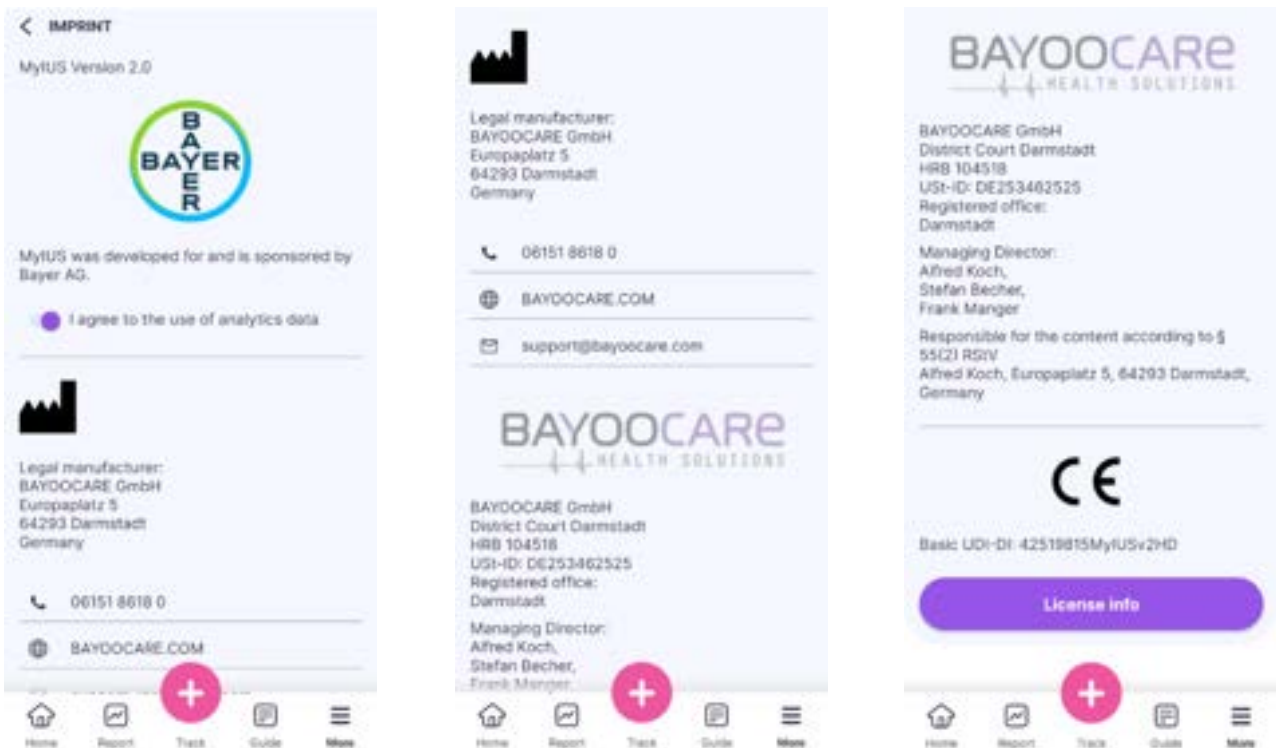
IMPRINT

MyIUS Version 2.0

BAYER

MyIUS was developed for and is sponsored by Bayer AG.

I agree to the use of analytics data

Legal manufacturer:
BAYOOCARE GmbH
Europaplatz 5
64293 Darmstadt
Germany

06151 8618 0

BAYOOCARE.COM

Home Report Track Guide More

Legal manufacturer:
BAYOOCARE GmbH
Europaplatz 5
64293 Darmstadt
Germany

06151 8618 0

BAYOOCARE.COM

support@bayoocare.com

BAYOOCARE
HEALTH SOLUTIONS

BAYOOCARE GmbH
District Court Darmstadt
HRB 104518
USt-ID: DE253462525
Registered office:
Darmstadt

Managing Director:
Alfred Koch,
Stefan Becher,
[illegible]

Home Report Track Guide More

BAYOOCARE
HEALTH SOLUTIONS

BAYOOCARE GmbH
District Court Darmstadt
HRB 104518
USt-ID: DE253462525
Registered office:
Darmstadt

Managing Director:
Alfred Koch,
Stefan Becher,
Frank Manger

Responsible for the content according to § 55(2) RStV
Alfred Koch, Europaplatz 5, 64293 Darmstadt, Germany

CE

Basic UDI-DI: 42519815MyIUSv2HD

License info

Home Report Track Guide More